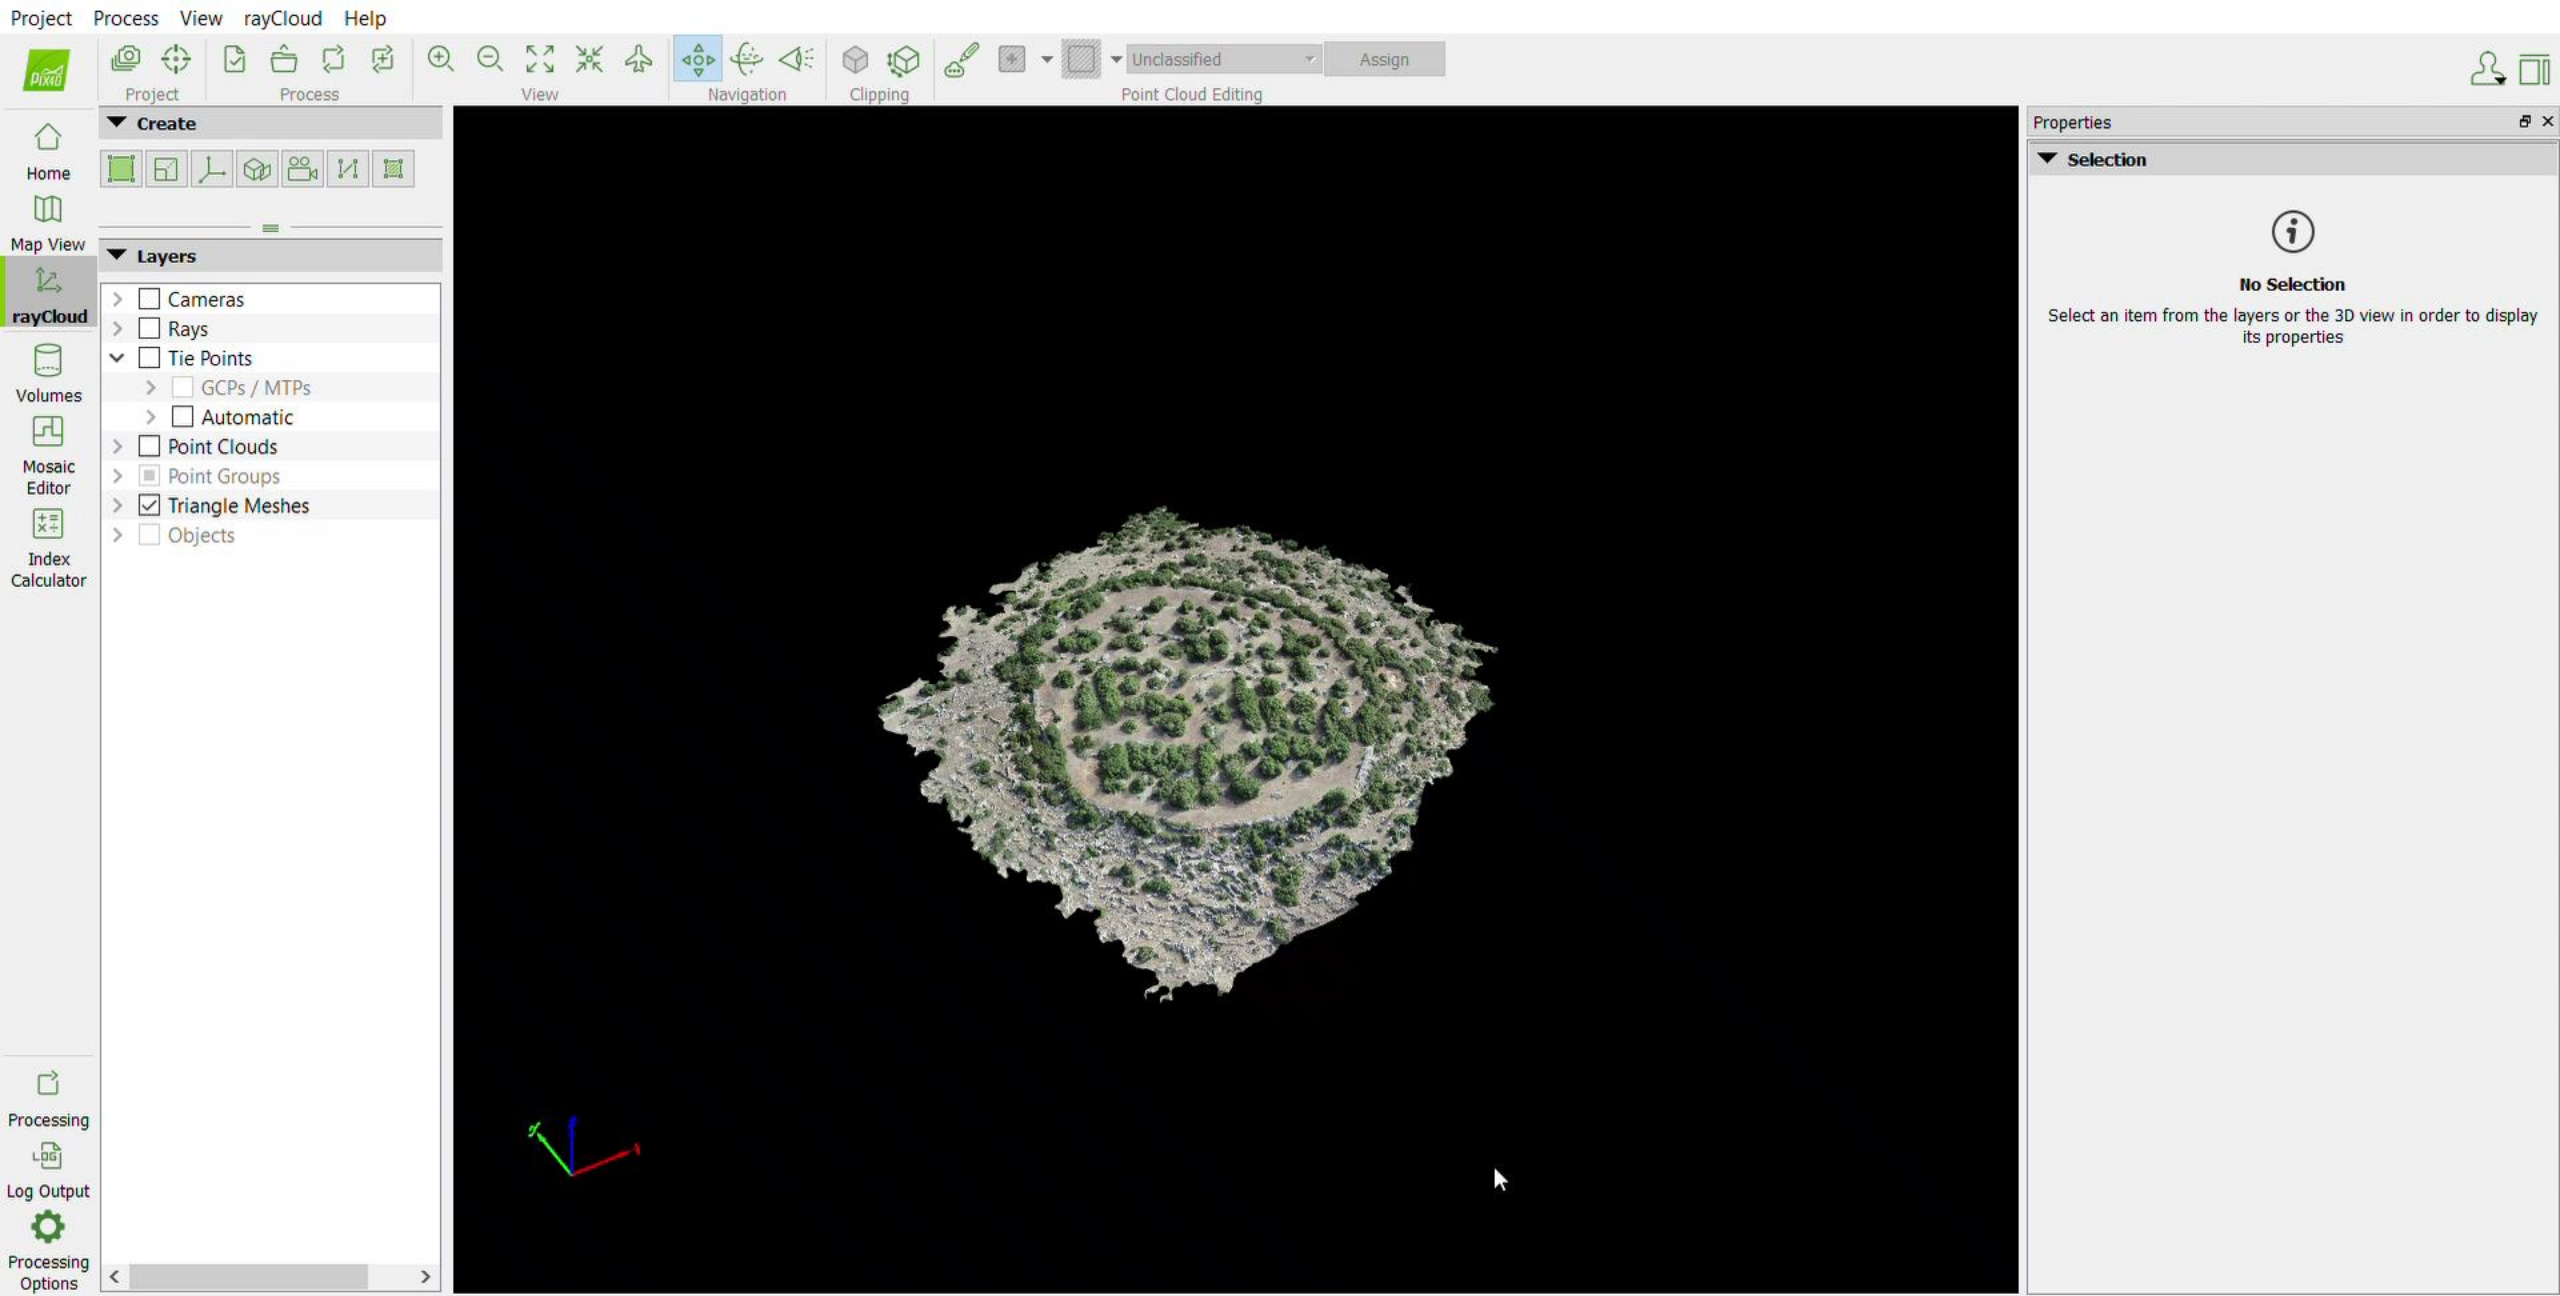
Project Process View rayCloud Help

Project Process View Navigation Clipping Unclassified Assign Point Cloud Editing

Home
Map View
rayCloud
Volumes
Mosaic Editor
Index Calculator

Create

Layers

Cameras
Rays
Tie Points
GCPs / MTPs
Automatic
Point Clouds
Point Groups
Triangle Meshes
Objects

Processing
Log Output
Processing Options

Properties

Selection

No Selection

Select an item from the layers or the 3D view in order to display its properties